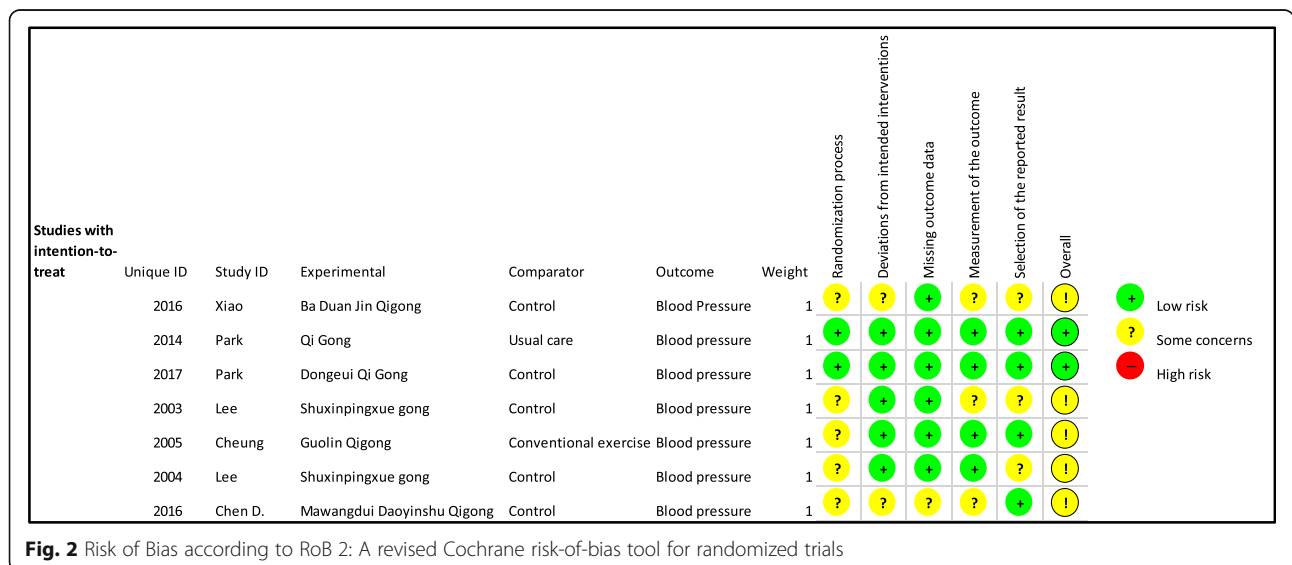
| Studies with intention-to-treat | Unique ID | Study ID | Experimental | Comparator | Outcome | Weight | Randomization process | Deviations from intended interventions | Missing outcome data | Measurement of the outcome | Selection of the reported result | Overall |
|---|---|---|---|---|---|---|---|---|---|---|---|---|
| | 2016 | Xiao | Ba Duan Jin Qigong | Control | Blood Pressure | 1 | ? | ? | + | ? | ? | ! |
| | 2014 | Park | Qi Gong | Usual care | Blood pressure | 1 | + | + | + | + | + | + |
| | 2017 | Park | Dongeui Qi Gong | Control | Blood pressure | 1 | + | + | + | + | + | + |
| | 2003 | Lee | Shuxinpingxue gong | Control | Blood pressure | 1 | ? | + | + | ? | ? | ! |
| | 2005 | Cheung | Guolin Qigong | Conventional exercise | Blood pressure | 1 | ? | + | + | + | + | ! |
| | 2004 | Lee | Shuxinpingxue gong | Control | Blood pressure | 1 | ? | + | + | + | ? | ! |
| | 2016 | Chen D. | Mawangdui Daoyinshu Qigong | Control | Blood pressure | 1 | ? | ? | ? | ? | + | ! |

+ Low risk
? Some concerns
– High risk

**Fig. 2** Risk of Bias according to RoB 2: A revised Cochrane risk-of-bias tool for randomized trials